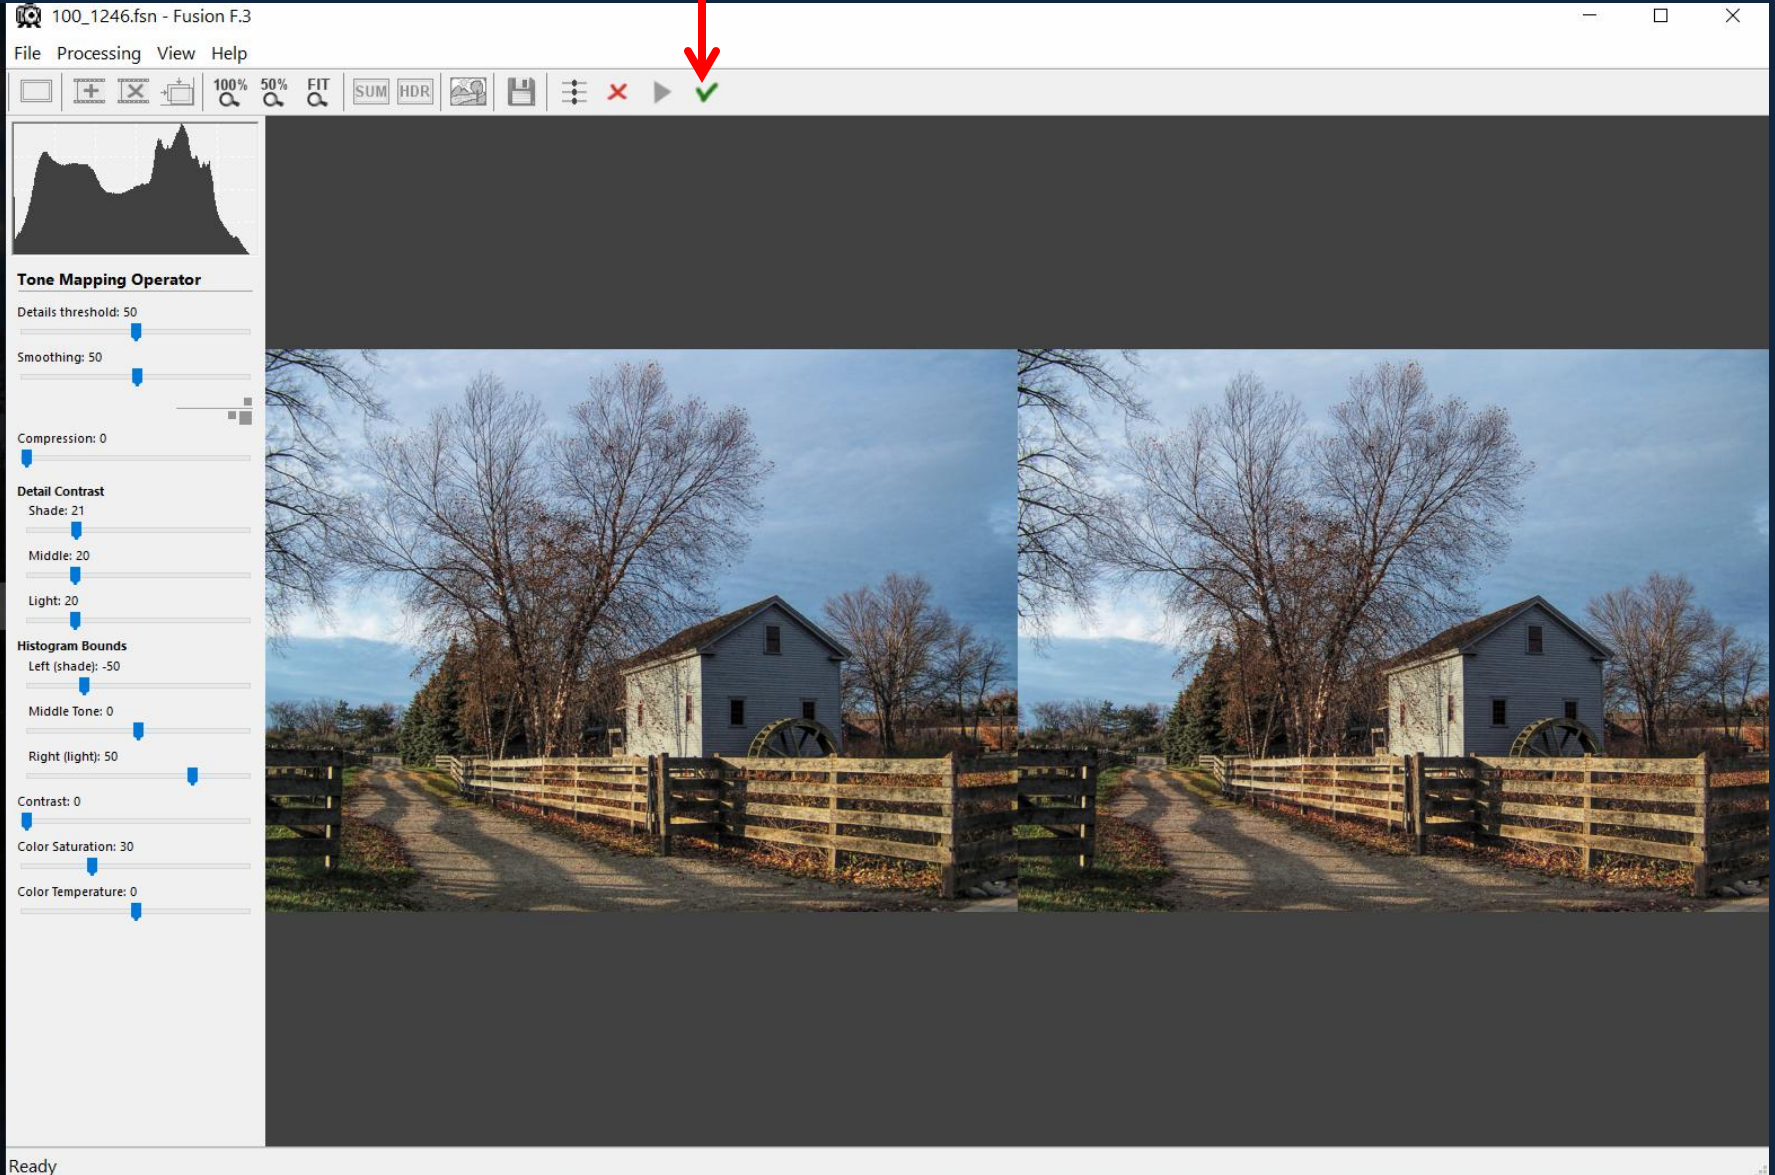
100_1246.fsn - Fusion F.3

File Processing View Help

100% 50% FIT SUM HDR

Tone Mapping Operator

Details threshold: 50

Smoothing: 50

Compression: 0

Detail Contrast

Shade: 21

Middle: 20

Light: 20

Histogram Bounds

Left (shade): -50

Middle Tone: 0

Right (light): 50

Contrast: 0

Color Saturation: 30

Color Temperature: 0

Ready